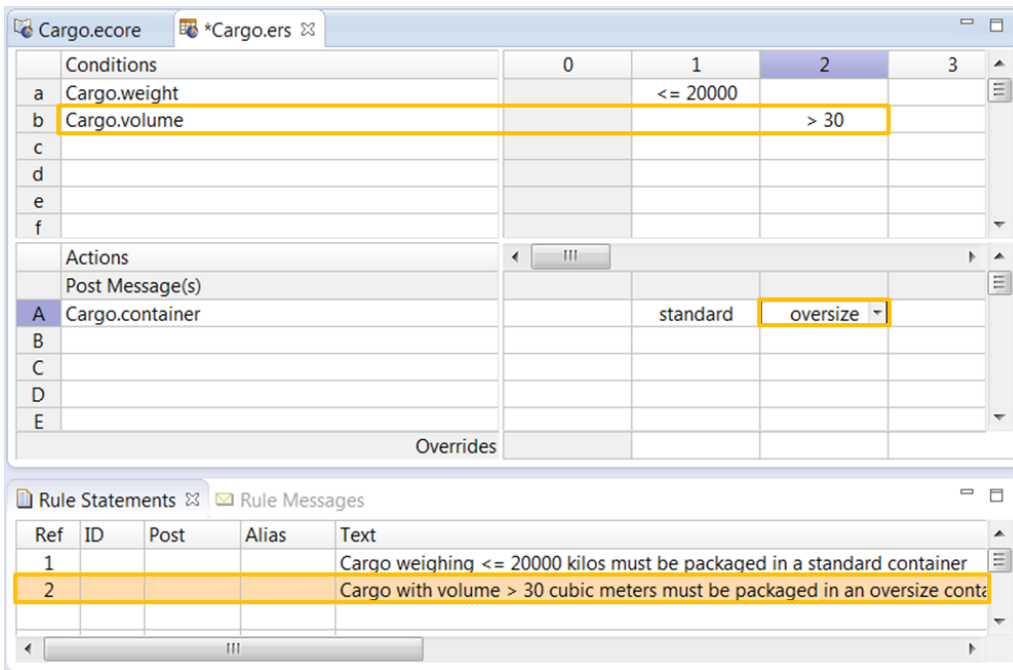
Cargo.ecore *Cargo.ers

| | Conditions | 0 | 1 | 2 | 3 |
|---|---|---|---|---|---|
| a | Cargo.weight | | <= 20000 | | |
| b | Cargo.volume | | | > 30 | |
| c | | | | | |
| d | | | | | |
| e | | | | | |
| f | | | | | |

| | Actions | | | | |
|---|---|---|---|---|---|
| | Post Message(s) | | | | |
| A | Cargo.container | | standard | oversize | |
| B | | | | | |
| C | | | | | |
| D | | | | | |
| E | | | | | |
| | Overrides | | | | |

Rule Statements Rule Messages

| Ref | ID | Post | Alias | Text |
|---|---|---|---|---|
| 1 | | | | Cargo weighing <= 20000 kilos must be packaged in a standard container |
| 2 | | | | Cargo with volume > 30 cubic meters must be packaged in an oversize conta |